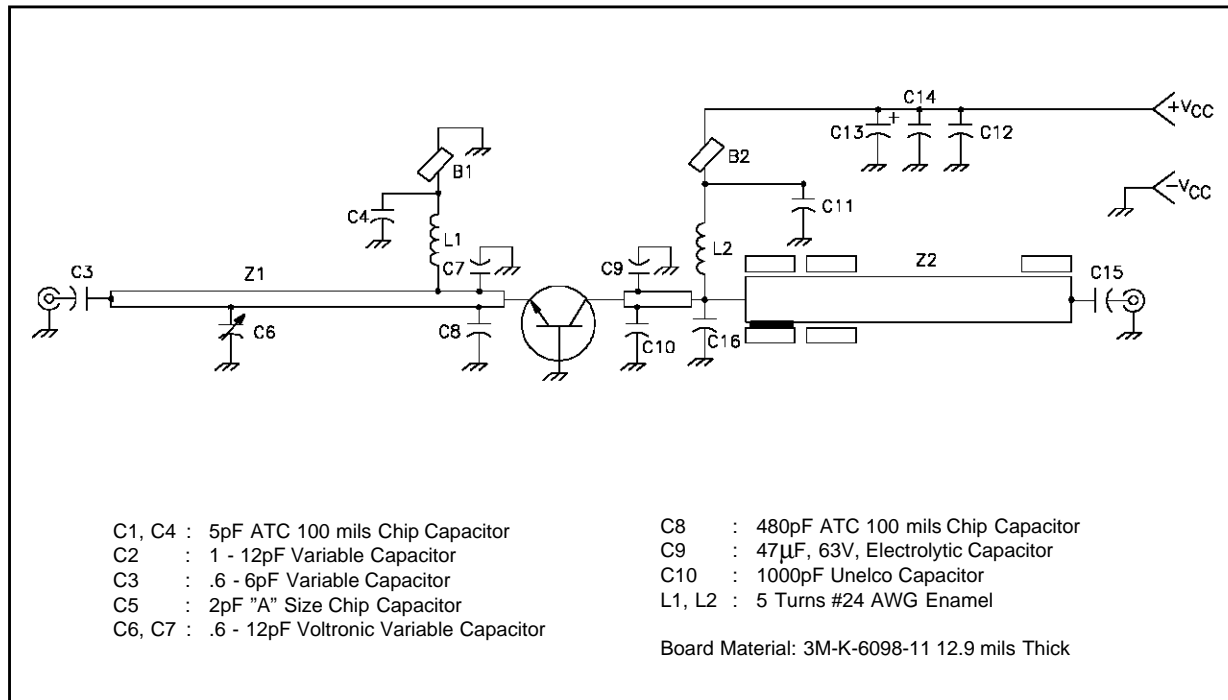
C14

+V$_{CC}$

C13

+

C12

B2

B1

-V$_{CC}$

C11

C4

L1

L2

C7

C9

Z1

Z2

C3

C15

C6

C8

C10

C16

C1, C4 : 5pF ATC 100 mils Chip Capacitor
C2 : 1 - 12pF Variable Capacitor
C3 : .6 - 6pF Variable Capacitor
C5 : 2pF "A" Size Chip Capacitor
C6, C7 : .6 - 12pF Voltronic Variable Capacitor

C8 : 480pF ATC 100 mils Chip Capacitor
C9 : 47$\mu$F, 63V, Electrolytic Capacitor
C10 : 1000pF Unelco Capacitor
L1, L2 : 5 Turns #24 AWG Enamel

Board Material: 3M-K-6098-11 12.9 mils Thick